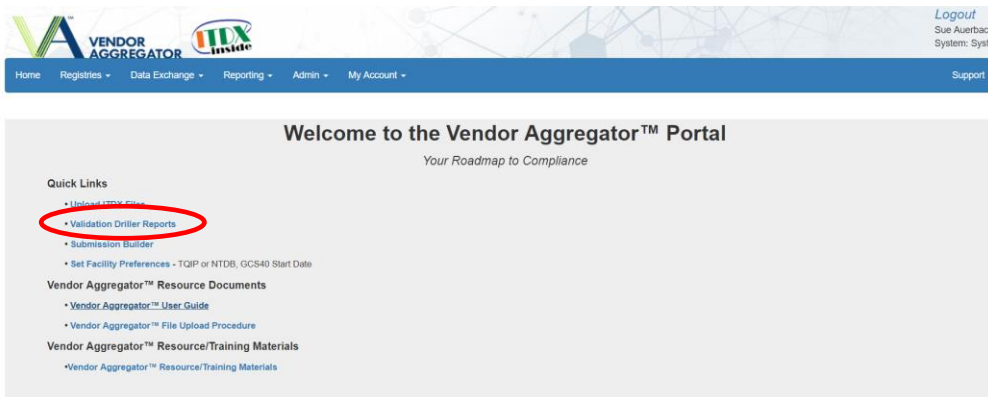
VENDOR AGGREGATOR

ITDX inside

Logout
Sue Auerbac
System: Syst

Home Registries ▾ Data Exchange ▾ Reporting ▾ Admin ▾ My Account ▾ Support

Welcome to the Vendor Aggregator™ Portal

Your Roadmap to Compliance

Quick Links

• Upload ITDX Files
• Validation Driller Reports
• Submission Builder
• Set Facility Preferences - TQIP or NTDB, GCS40 Start Date

Vendor Aggregator™ Resource Documents

• Vendor Aggregator™ User Guide
• Vendor Aggregator™ File Upload Procedure

Vendor Aggregator™ Resource/Training Materials

•Vendor Aggregator™ Resource/Training Materials